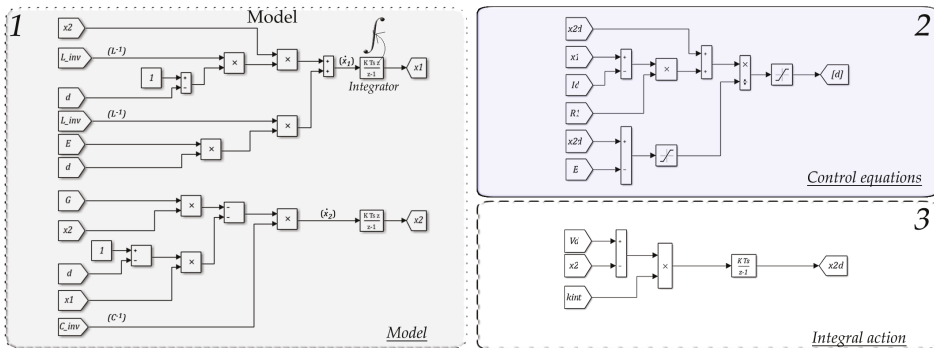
1

Model

x2

L_inv

$(L^{-1})$

1

+

-

×

×

+

+

$(\dot{x}_1)$

$\frac{K\,Ts\,z}{z-1}$

x1

Integrator

d

L_inv

$(L^{-1})$

×

E

×

d

G

×

-

-

×

$(\dot{x}_2)$

$\frac{K\,Ts\,z}{z-1}$

x2

x2

1

+

-

×

d

x1

C_inv

$(C^{-1})$

Model

2

x2d

x1

+

-

×

+

+

×

÷

[d]

I€

R1

x2d

-

E

-

Control equations

3

Vu

+

-

×

$\frac{K\,Ts}{z-1}$

x2d

x2

kint

Integral action